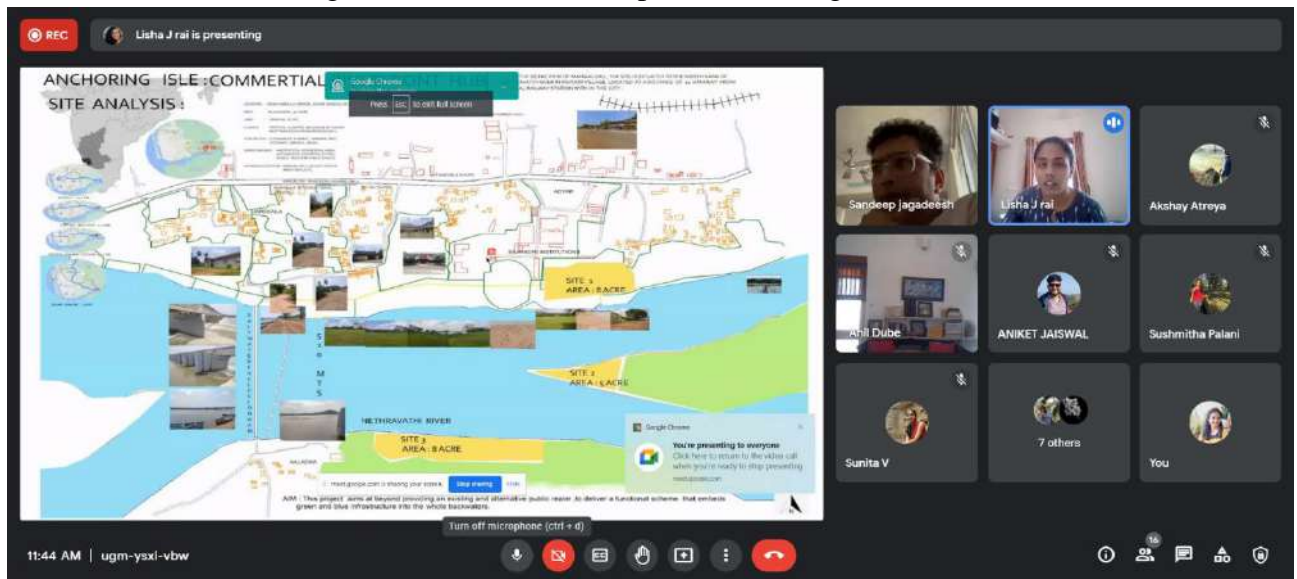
REC

Lisha J rai is presenting

ANCHORING ISLE : COMMERTIAL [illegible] POINT HUB

SITE ANALYSIS :

Google Chrome

Press Esc to exit full screen

SITE 1
AREA : 8 ACRE

SITE 2
AREA : 1 ACRE

SITE 3
AREA : 8 ACRE

NETHRAVATHI RIVER

meet.google.com is sharing your screen. Stop sharing Hide

AIM : This project aims at beyond providing an existing and alternative public realm to deliver a functional scheme that embeds green and blue infrastructure into the whole backwaters.

Google Chrome

You're presenting to everyone

Click here to return to the video call when you're ready to stop presenting

meet.google.com

Sandeep jagadeesh

Lisha J rai

Akshay Atreya

Anil Dube

ANIKET JAISWAL

Sushmitha Palani

Sunita V

7 others

You

Turn off microphone (ctrl + d)

11:44 AM | ugm-ysxl-vbw

16